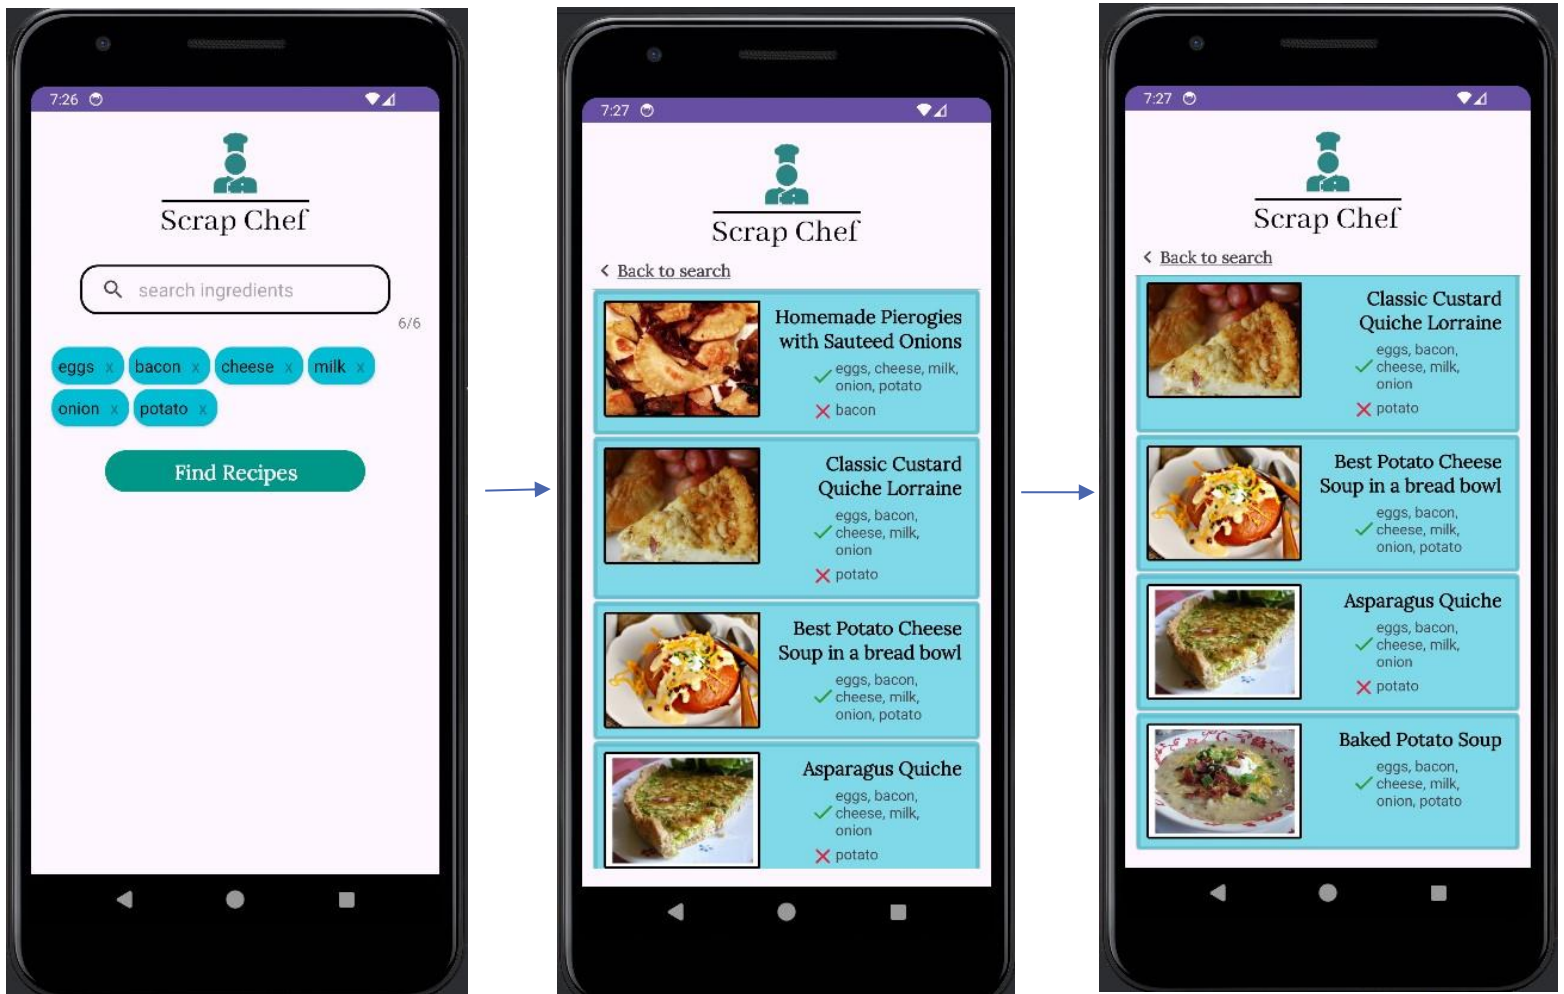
7:26

Scrap Chef

search ingredients

6/6

eggs x bacon x cheese x milk x
onion x potato x

Find Recipes

7:27

Scrap Chef

Back to search

Homemade Pierogies with Sauteed Onions
eggs, cheese, milk, onion, potato
bacon

Classic Custard Quiche Lorraine
eggs, bacon, cheese, milk, onion
potato

Best Potato Cheese Soup in a bread bowl
eggs, bacon, cheese, milk, onion, potato

Asparagus Quiche
eggs, bacon, cheese, milk, onion
potato

7:27

Scrap Chef

Back to search

Classic Custard Quiche Lorraine
eggs, bacon, cheese, milk, onion
potato

Best Potato Cheese Soup in a bread bowl
eggs, bacon, cheese, milk, onion, potato

Asparagus Quiche
eggs, bacon, cheese, milk, onion
potato

Baked Potato Soup
eggs, bacon, cheese, milk, onion, potato